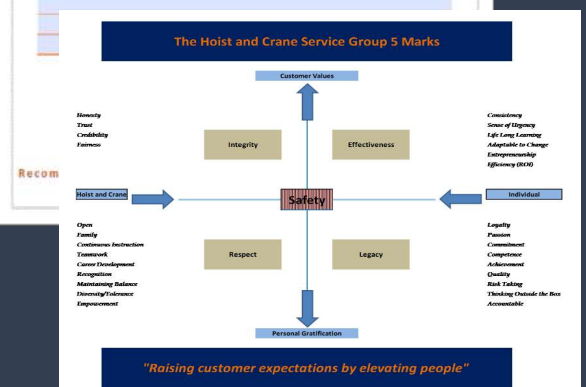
Recom

The Hoist and Crane Service Group 5 Marks

Customer Values

Honesty
Trust
Credibility
Fairness

Integrity

Effectiveness

Consistency
Sense of Urgency
Life Long Learning
Adaptable to Change
Entrepreneurship
Efficiency (ROI)

Hoist and Crane

Safety

Individual

Open
Family
Continuous Instruction
Teamwork
Career Development
Recognition
Maintaining Balance
Diversity/Tolerance
Empowerment

Respect

Legacy

Loyalty
Passion
Commitment
Competence
Achievement
Quality
Risk Taking
Thinking Outside the Box
Accountable

Personal Gratification

"Raising customer expectations by elevating people"